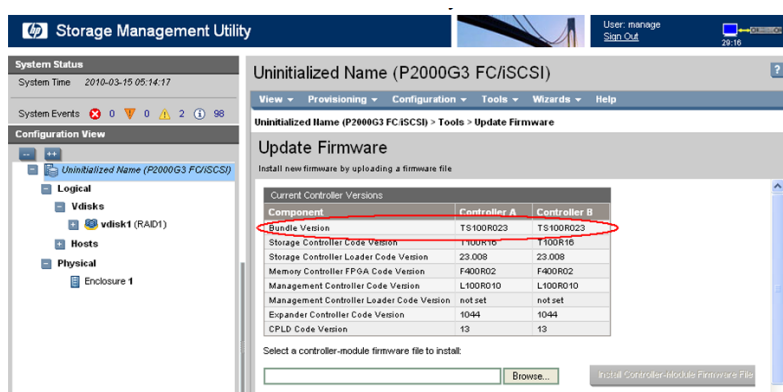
Storage Management Utility

User: manage
Sign Out
29:16

System Status
System Time 2010-03-15 05:14:17

System Events 0 0 2 98

Configuration View

Uninitialized Name (P2000G3 FC/iSCSI)
Logical
Vdisks
vdisk1 (RAID1)
Hosts
Physical
Enclosure 1

Uninitialized Name (P2000G3 FC/iSCSI)

?

View ▾ Provisioning ▾ Configuration ▾ Tools ▾ Wizards ▾ Help

Uninitialized Name (P2000G3 FC/iSCSI) > Tools > Update Firmware

Update Firmware
Install new firmware by uploading a firmware file

Current Controller Versions

| Component | Controller A | Controller B |
|---|---|---|
| Bundle Version | TS100R023 | TS100R023 |
| Storage Controller Code Version | T100R16 | T100R16 |
| Storage Controller Loader Code Version | 23.008 | 23.008 |
| Memory Controller FPGA Code Version | F400R02 | F400R02 |
| Management Controller Code Version | L100R010 | L100R010 |
| Management Controller Loader Code Version | not set | not set |
| Expander Controller Code Version | 1044 | 1044 |
| CPLD Code Version | 13 | 13 |

Select a controller-module firmware file to install:

Browse...

Install Controller-Module Firmware File